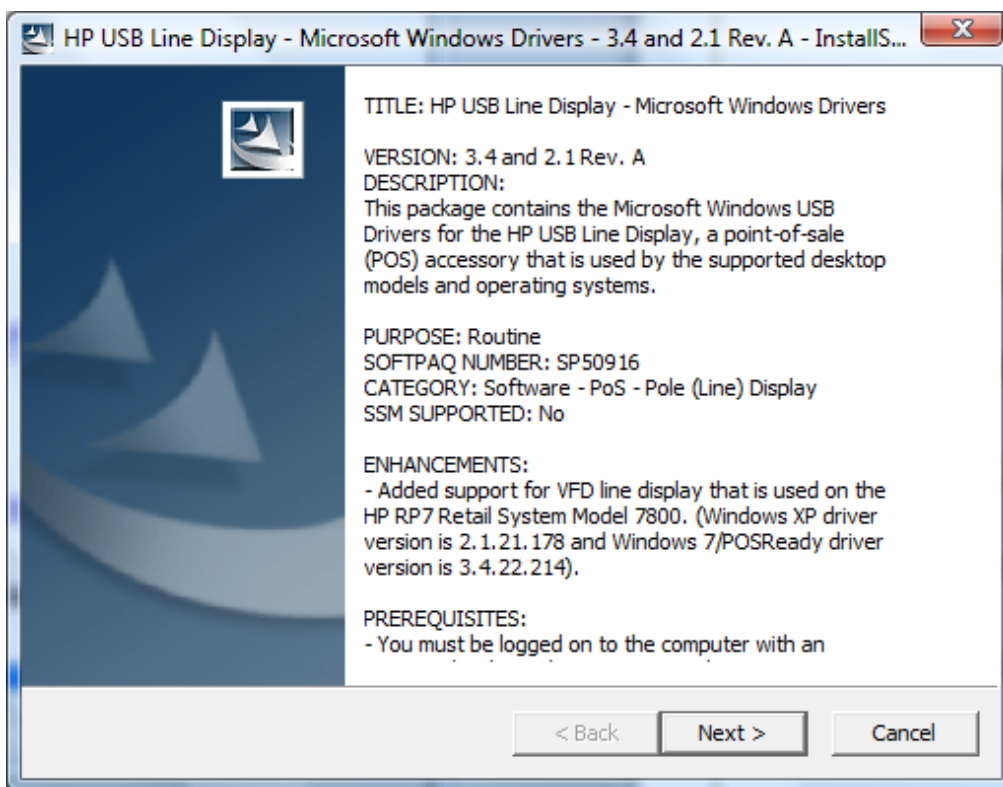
HP USB Line Display - Microsoft Windows Drivers - 3.4 and 2.1 Rev. A - InstallS...

TITLE: HP USB Line Display - Microsoft Windows Drivers

VERSION: 3.4 and 2.1 Rev. A
DESCRIPTION:
This package contains the Microsoft Windows USB Drivers for the HP USB Line Display, a point-of-sale (POS) accessory that is used by the supported desktop models and operating systems.

PURPOSE: Routine
SOFTPAQ NUMBER: SP50916
CATEGORY: Software - PoS - Pole (Line) Display
SSM SUPPORTED: No

ENHANCEMENTS:
- Added support for VFD line display that is used on the HP RP7 Retail System Model 7800. (Windows XP driver version is 2.1.21.178 and Windows 7/POSReady driver version is 3.4.22.214).

PREREQUISITES:
- You must be logged on to the computer with an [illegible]

< Back
Next >
Cancel